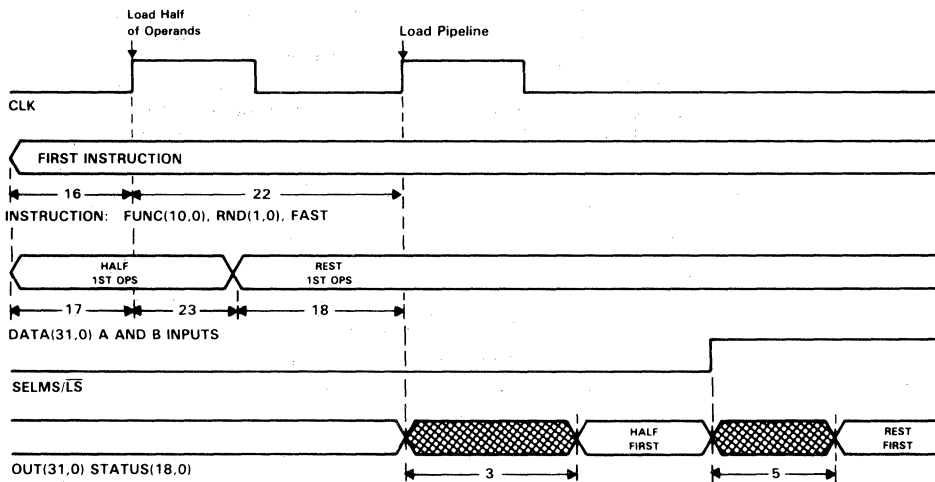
Load Half of Operands

Load Pipeline

CLK

FIRST INSTRUCTION

16

22

INSTRUCTION: FUNC(10,0), RND(1,0), FAST

HALF 1ST OPS

REST 1ST OPS

17

23

18

DATA(31,0) A AND B INPUTS

SELMS/$\overline{LS}$

HALF FIRST

REST FIRST

OUT(31,0) STATUS(18,0)

3

5